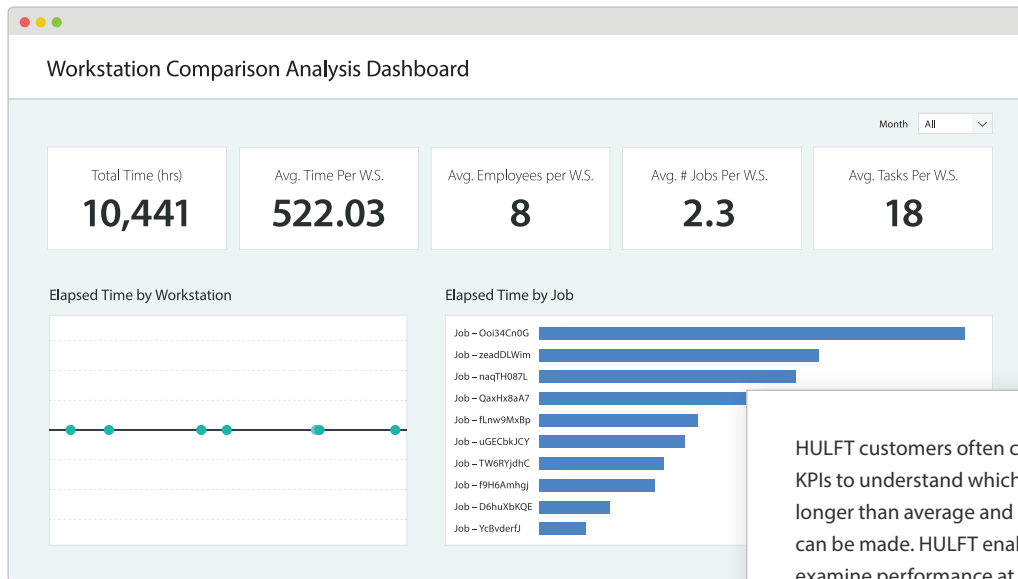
Workstation Comparison Analysis Dashboard

Month All

Total Time (hrs)
10,441

Avg. Time Per W.S.
522.03

Avg. Employees per W.S.
8

Avg. # Jobs Per W.S.
2.3

Avg. Tasks Per W.S.
18

Elapsed Time by Workstation

Elapsed Time by Job

Job – Ooi34Cn0G
Job – zeadDLWim
Job – naqTH087L
Job – QaxHx8aA7
Job – fLnw9MxBp
Job – uGECbkJCY
Job – TW6RYjdhC
Job – f9H6Amhgj
Job – D6huXbKQE
Job – YcBvderfJ

HULFT customers often c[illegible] KPIs to understand which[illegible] longer than average and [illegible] can be made. HULFT ena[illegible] examine performance at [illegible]